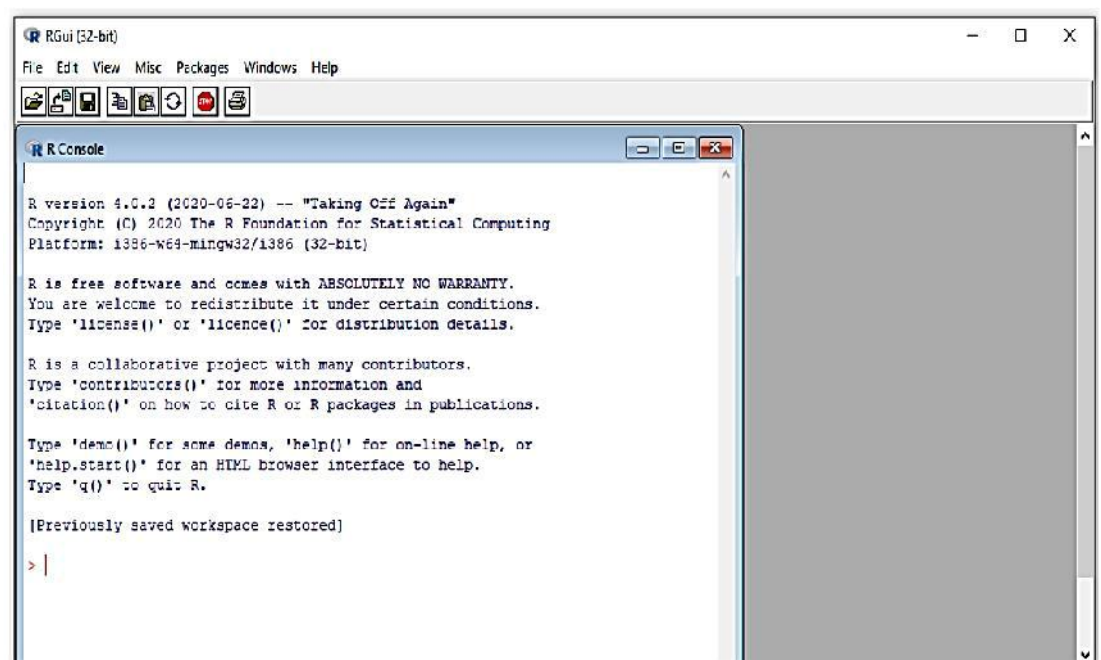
RGui (32-bit)

File Edit View Misc Packages Windows Help

R Console

R version 4.0.2 (2020-06-22) -- "Taking Off Again"
Copyright (C) 2020 The R Foundation for Statistical Computing
Platform: i386-w64-mingw32/i386 (32-bit)

R is free software and comes with ABSOLUTELY NO WARRANTY.
You are welcome to redistribute it under certain conditions.
Type 'license()' or 'licence()' for distribution details.

R is a collaborative project with many contributors.
Type 'contributors()' for more information and
'citation()' on how to cite R or R packages in publications.

Type 'demo()' for some demos, 'help()' for on-line help, or
'help.start()' for an HTML browser interface to help.
Type 'q()' to quit R.

[Previously saved workspace restored]

>